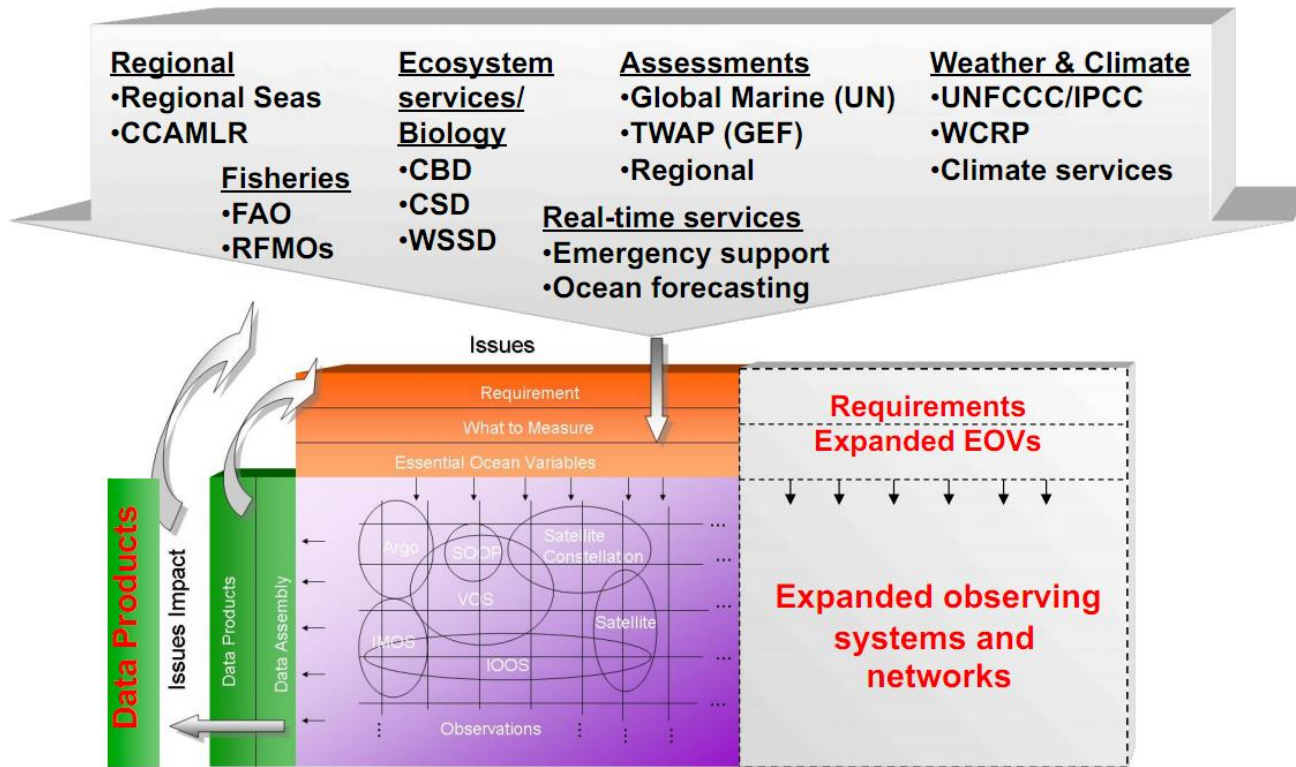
Regional
•Regional Seas
•CCAMLR

Fisheries
•FAO
•RFMOs

Ecosystem services/ Biology
•CBD
•CSD
•WSSD

Assessments
•Global Marine (UN)
•TWAP (GEF)
•Regional

Real-time services
•Emergency support
•Ocean forecasting

Weather & Climate
•UNFCCC/IPCC
•WCRP
•Climate services

Issues

Requirement
What to Measure
Essential Ocean Variables

Requirements
Expanded EOVs

Argo
SOOP
Satellite Constellation
VOS
IMOS
Satellite
IOOS
Observations

Expanded observing systems and networks

Data Products
Issues Impact
Data Products
Data Assembly